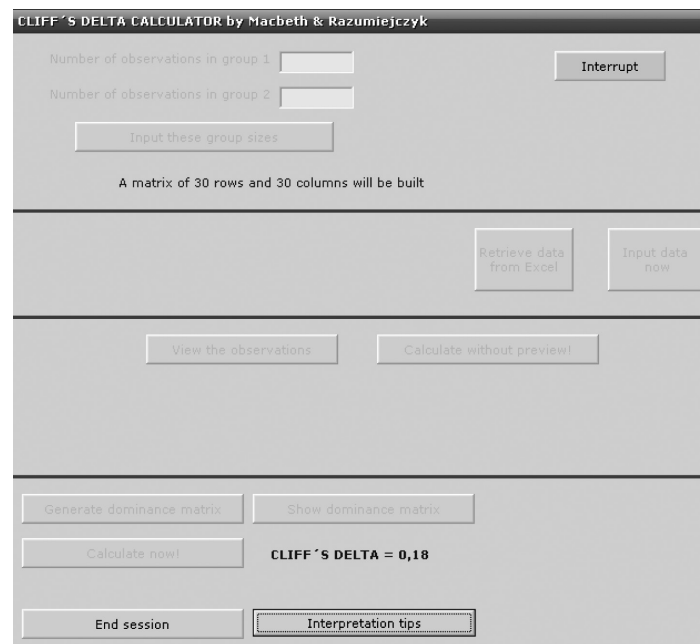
CLIFF´S DELTA CALCULATOR by Macbeth & Razumiejczyk

Number of observations in group 1

Number of observations in group 2

Interrupt

Input these group sizes

A matrix of 30 rows and 30 columns will be built

Retrieve data from Excel

Input data now

View the observations

Calculate without preview!

Generate dominance matrix

Show dominance matrix

Calculate now!

CLIFF´S DELTA = 0,18

End session

Interpretation tips